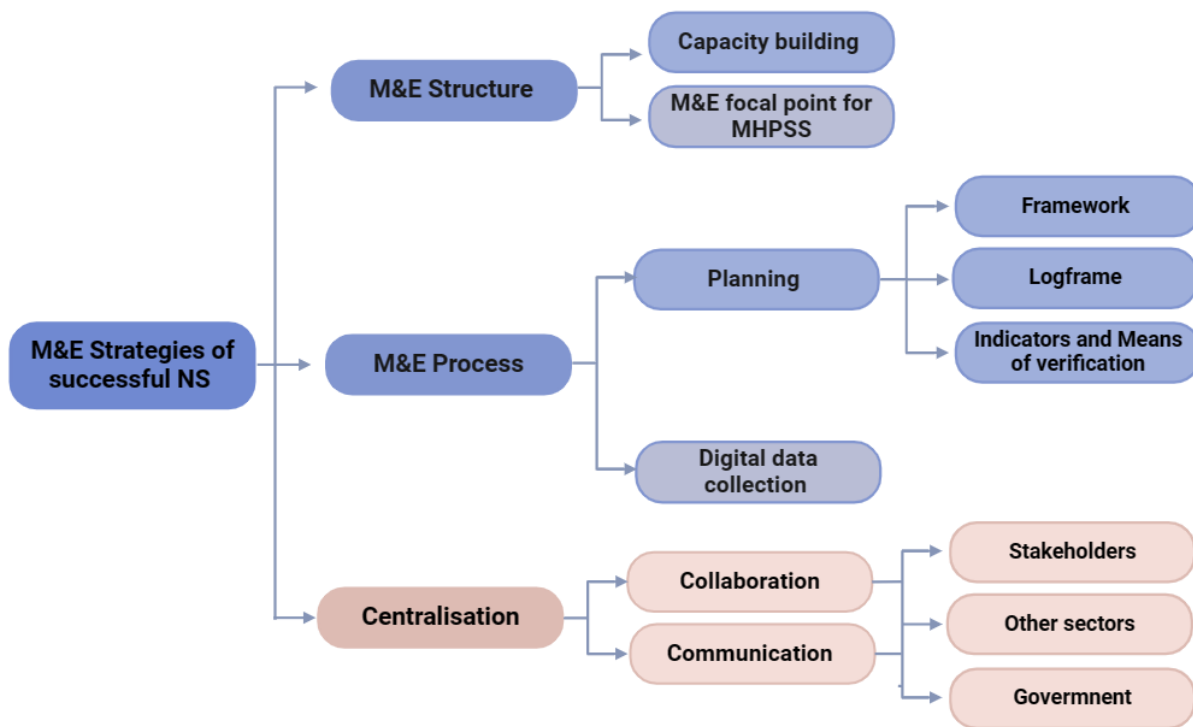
M&E Strategies of successful NS

M&E Structure

Capacity building

M&E focal point for MHPSS

M&E Process

Planning

Framework

Logframe

Indicators and Means of verification

Digital data collection

Centralisation

Collaboration

Communication

Stakeholders

Other sectors

Govermnent